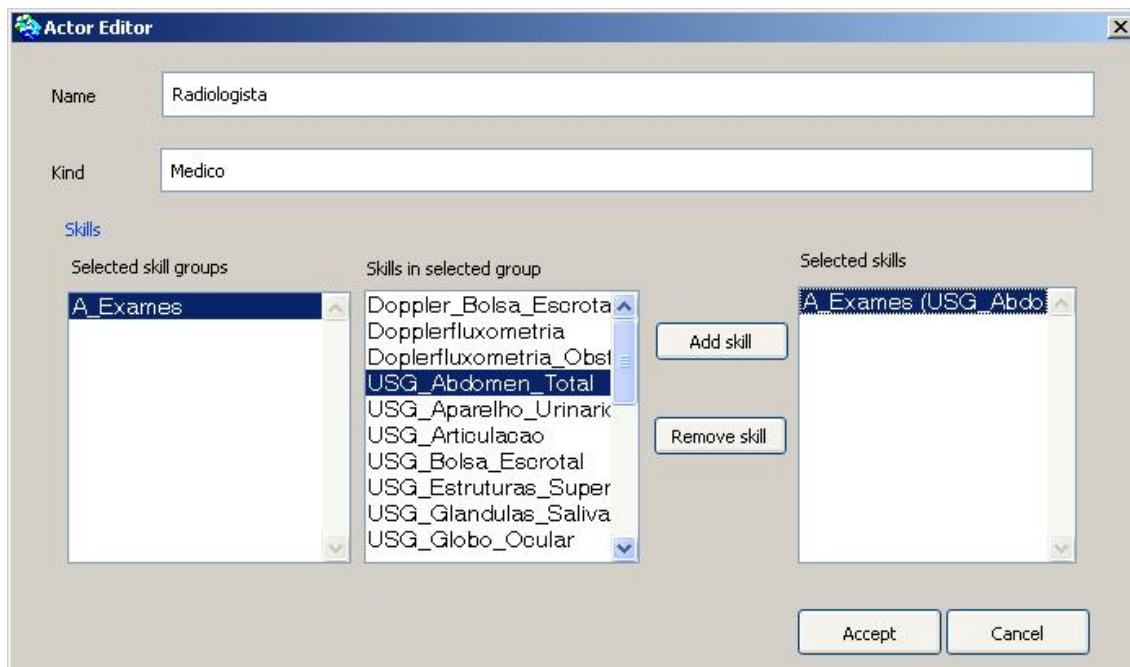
Actor Editor

Name
Radiologista

Kind
Medico

Skills

Selected skill groups
A_Exames

Skills in selected group
Doppler_Bolsa_Escrota
Dopplerfluxometria
Doplerfluxometria_Obst
USG_Abdomen_Total
USG_Aparelho_Urinaric
USG_Articulacao
USG_Bolsa_Escrotal
USG_Estruturas_Super
USG_Glandulas_Saliva
USG_Globo_Ocular

Add skill

Remove skill

Selected skills
A_Exames (USG_Abdo

Accept
Cancel